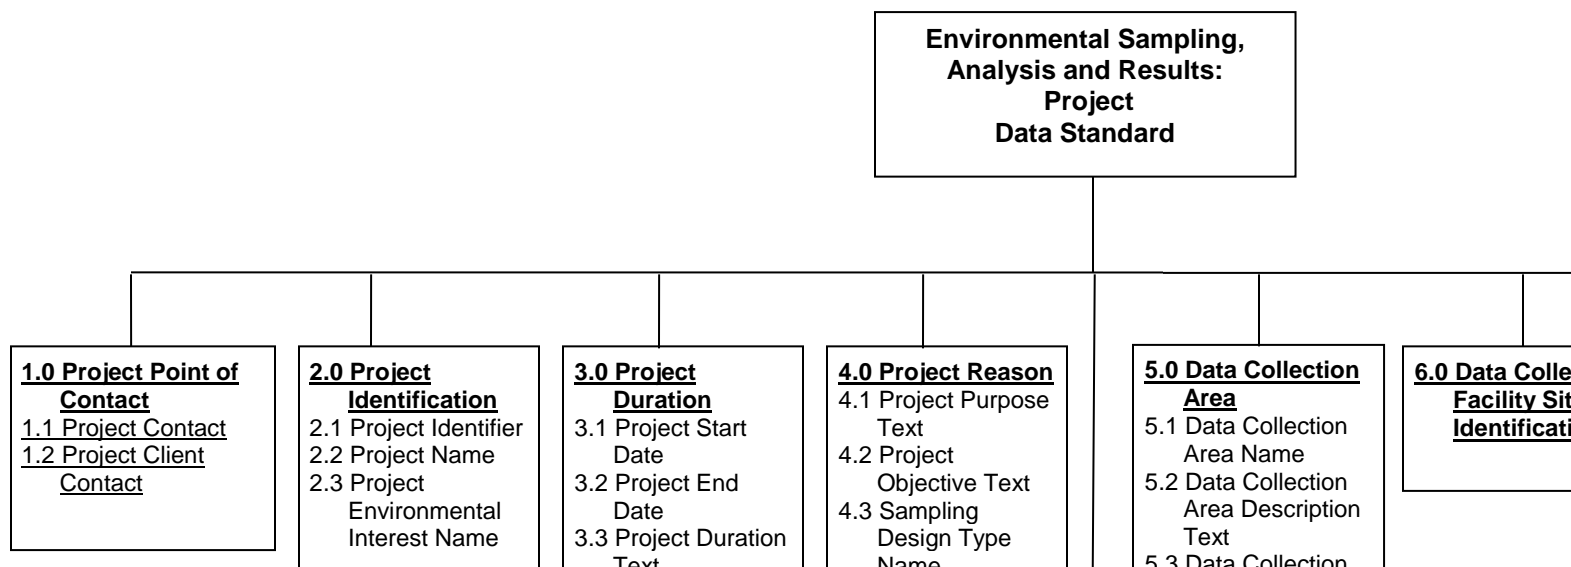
Environmental Sampling, Analysis and Results: Project Data Standard

1.0 Project Point of Contact
1.1 Project Contact
1.2 Project Client Contact

2.0 Project Identification
2.1 Project Identifier
2.2 Project Name
2.3 Project Environmental Interest Name

3.0 Project Duration
3.1 Project Start Date
3.2 Project End Date
3.3 Project Duration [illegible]

4.0 Project Reason
4.1 Project Purpose Text
4.2 Project Objective Text
4.3 Sampling Design Type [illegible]

5.0 Data Collection Area
5.1 Data Collection Area Name
5.2 Data Collection Area Description Text
5.3 Data Collection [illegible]

6.0 Data Colle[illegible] Facility Sit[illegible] Identificati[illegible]